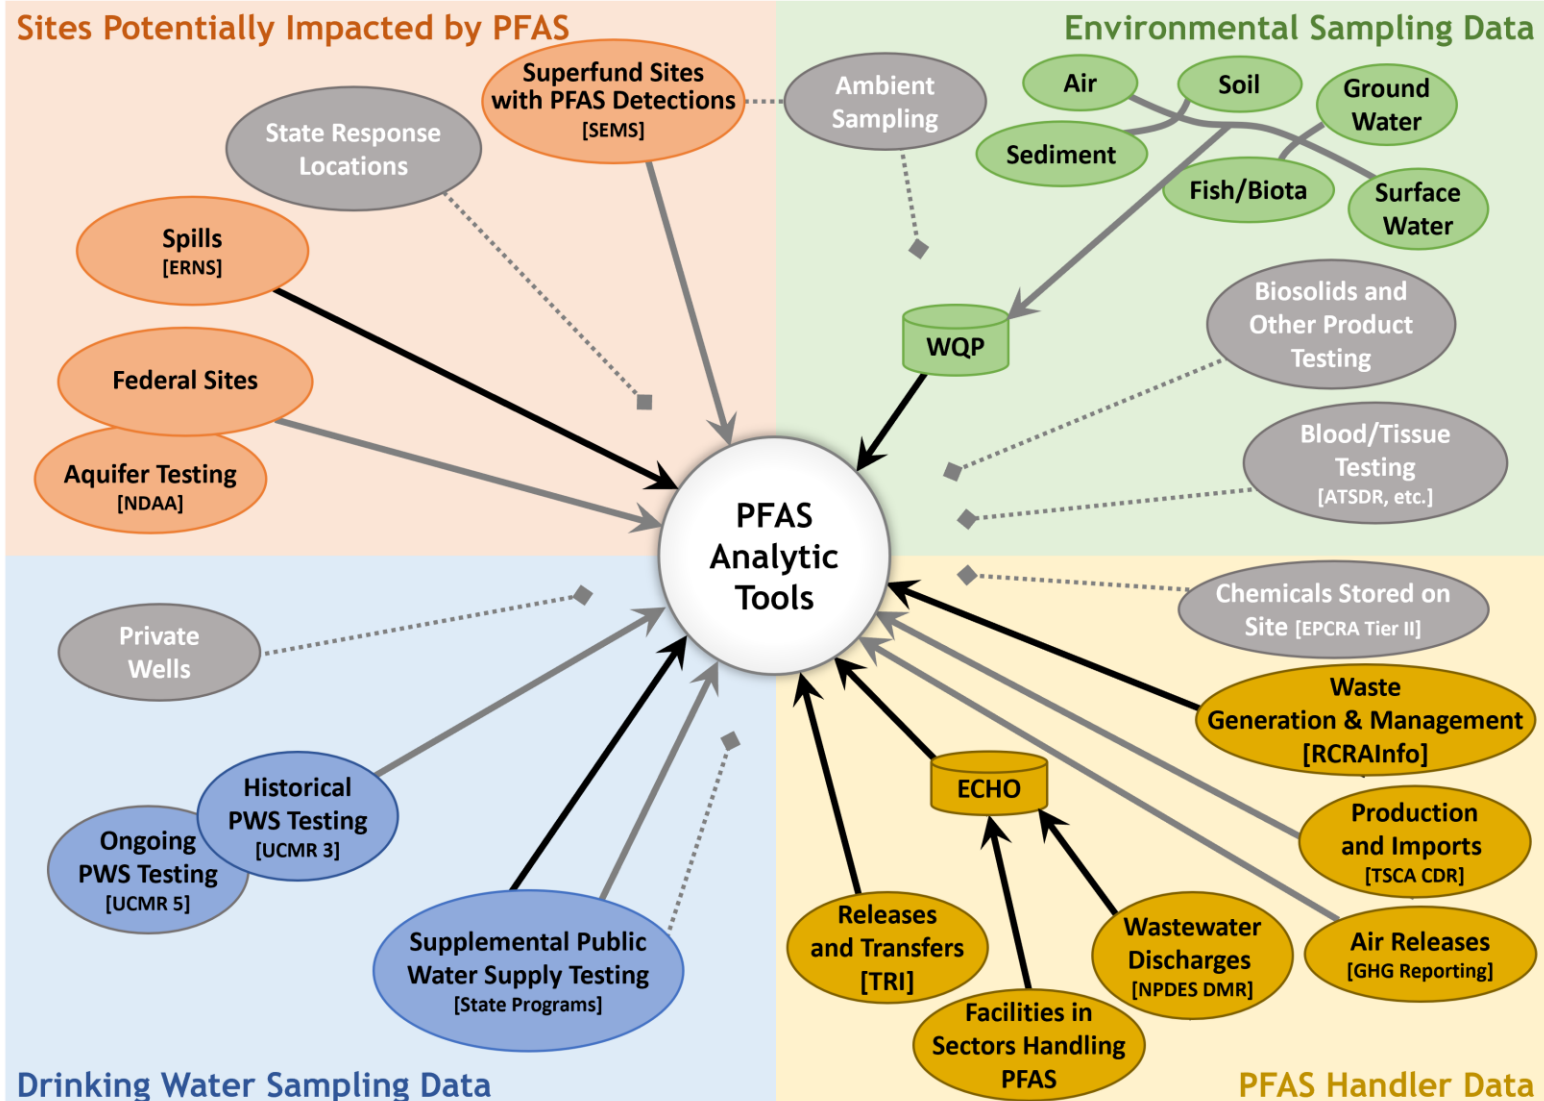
Sites Potentially Impacted by PFAS

Superfund Sites with PFAS Detections [SEMS]

State Response Locations

Spills [ERNS]

Federal Sites

Aquifer Testing [NDAA]

Environmental Sampling Data

Ambient Sampling

Air

Soil

Ground Water

Sediment

Fish/Biota

Surface Water

WQP

Biosolids and Other Product Testing

Blood/Tissue Testing [ATSDR, etc.]

PFAS Analytic Tools

Private Wells

Historical PWS Testing [UCMR 3]

Ongoing PWS Testing [UCMR 5]

Supplemental Public Water Supply Testing [State Programs]

Drinking Water Sampling Data

Chemicals Stored on Site [EPCRA Tier II]

Waste Generation & Management [RCRAInfo]

ECHO

Production and Imports [TSCA CDR]

Releases and Transfers [TRI]

Wastewater Discharges [NPDES DMR]

Air Releases [GHG Reporting]

Facilities in Sectors Handling PFAS

PFAS Handler Data